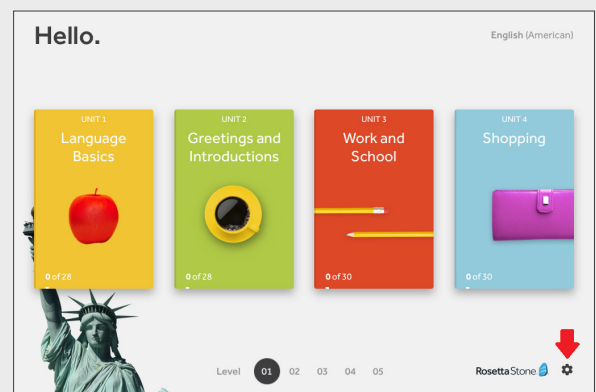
Hello.

English (American)

UNIT 1
Language Basics

0 of 28

UNIT 2
Greetings and Introductions

0 of 28

UNIT 3
Work and School

0 of 30

UNIT 4
Shopping

0 of 30

Level 01 02 03 04 05

Rosetta Stone